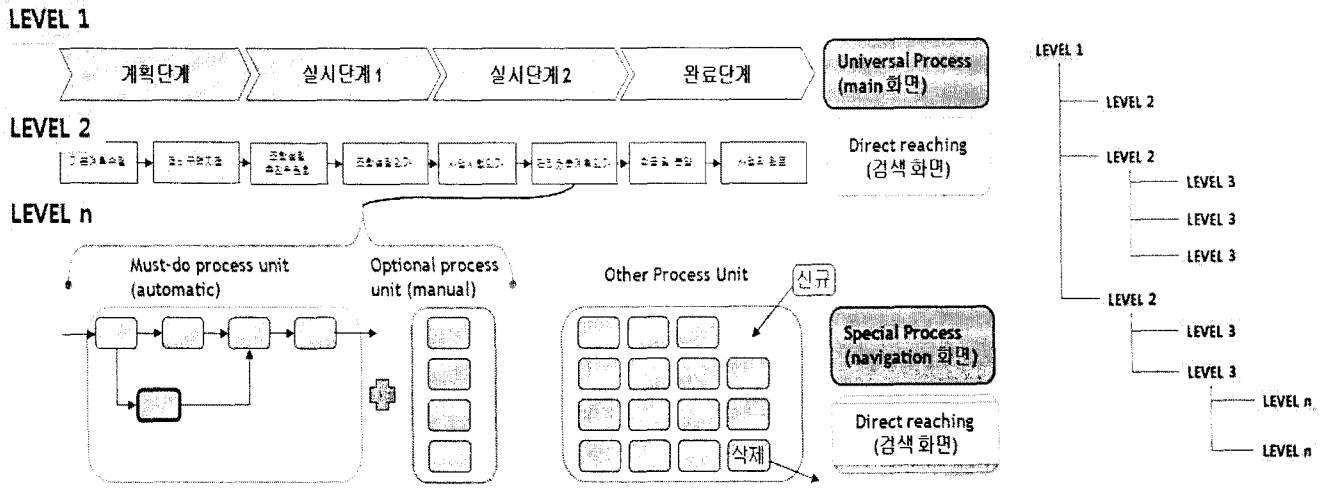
LEVEL 1

계획단계 실시단계1 실시단계2 완료단계

Universal Process (main 화면)

LEVEL 2

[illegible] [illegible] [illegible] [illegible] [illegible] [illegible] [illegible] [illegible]

Direct reaching (검색 화면)

LEVEL n

Must-do process unit (automatic)

Optional process unit (manual)

Other Process Unit

신규

삭제

Special Process (navigation 화면)

Direct reaching (검색 화면)

LEVEL 1
LEVEL 2
LEVEL 2
LEVEL 3
LEVEL 3
LEVEL 3
LEVEL 2
LEVEL 3
LEVEL 3
LEVEL n
LEVEL n